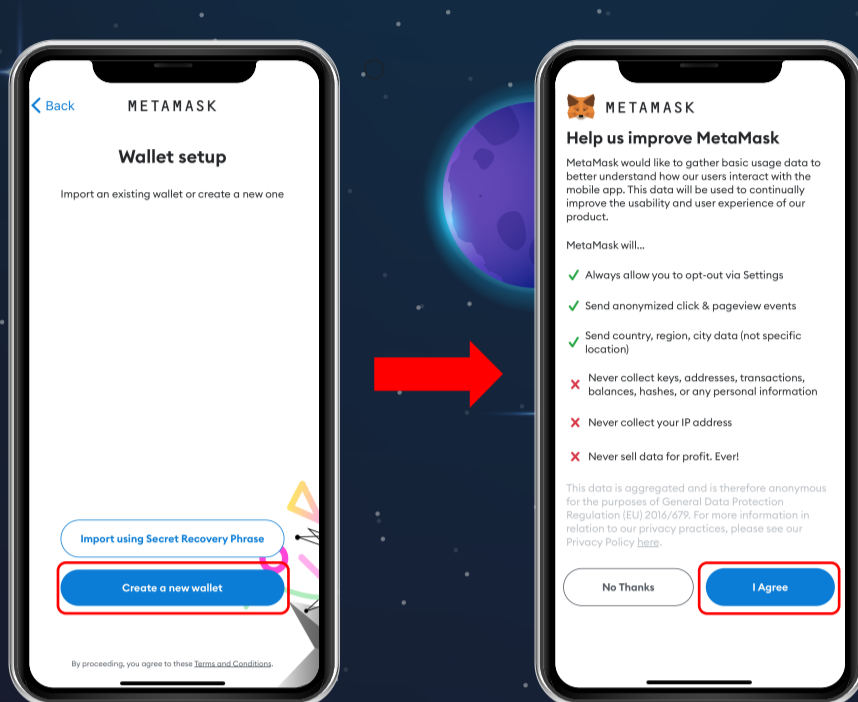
Back METAMASK

Wallet setup

Import an existing wallet or create a new one

Import using Secret Recovery Phrase

Create a new wallet

By proceeding, you agree to these Terms and Conditions.

METAMASK

Help us improve MetaMask

MetaMask would like to gather basic usage data to better understand how our users interact with the mobile app. This data will be used to continually improve the usability and user experience of our product.

MetaMask will...

Always allow you to opt-out via Settings

Send anonymized click & pageview events

Send country, region, city data (not specific location)

Never collect keys, addresses, transactions, balances, hashes, or any personal information

Never collect your IP address

Never sell data for profit. Ever!

This data is aggregated and is therefore anonymous for the purposes of General Data Protection Regulation (EU) 2016/679. For more information in relation to our privacy practices, please see our Privacy Policy here.

No Thanks

I Agree